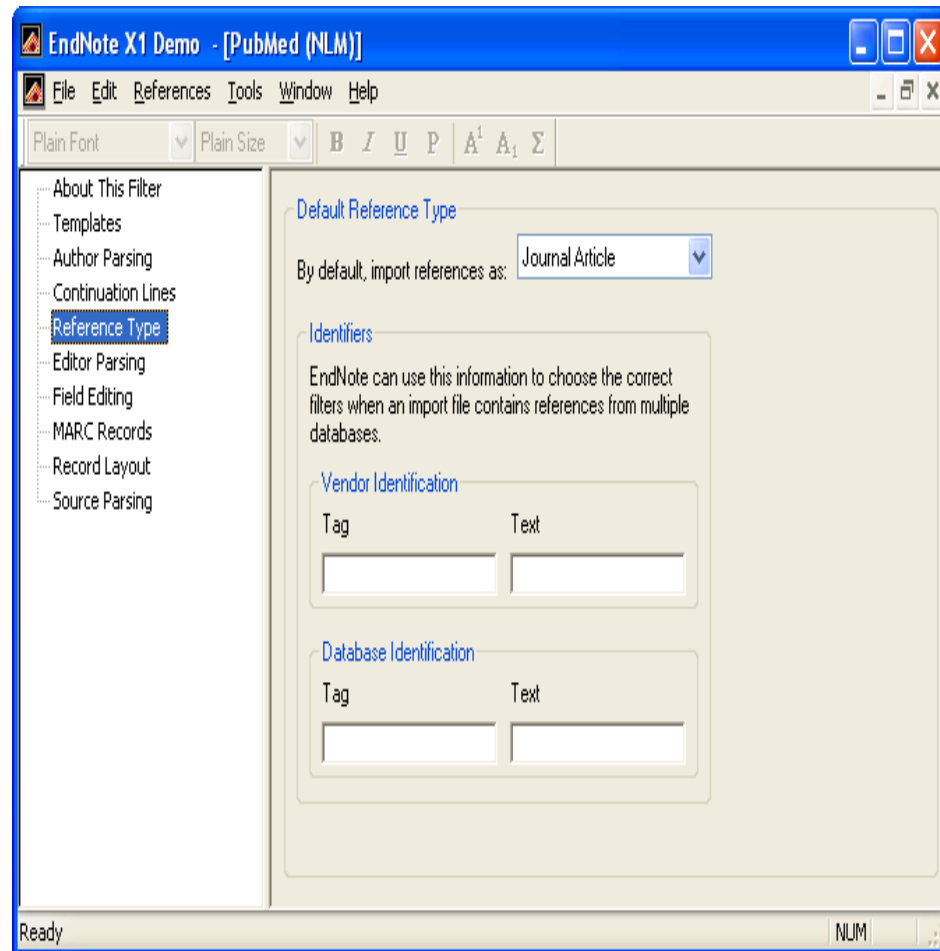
EndNote X1 Demo - [PubMed (NLM)]

File Edit References Tools Window Help

Plain Font Plain Size B I U P $A^1$ $A_1$ Σ

About This Filter
Templates
Author Parsing
Continuation Lines
Reference Type
Editor Parsing
Field Editing
MARC Records
Record Layout
Source Parsing

Default Reference Type

By default, import references as: Journal Article

Identifiers

EndNote can use this information to choose the correct filters when an import file contains references from multiple databases.

Vendor Identification

Tag Text

Database Identification

Tag Text

Ready NUM